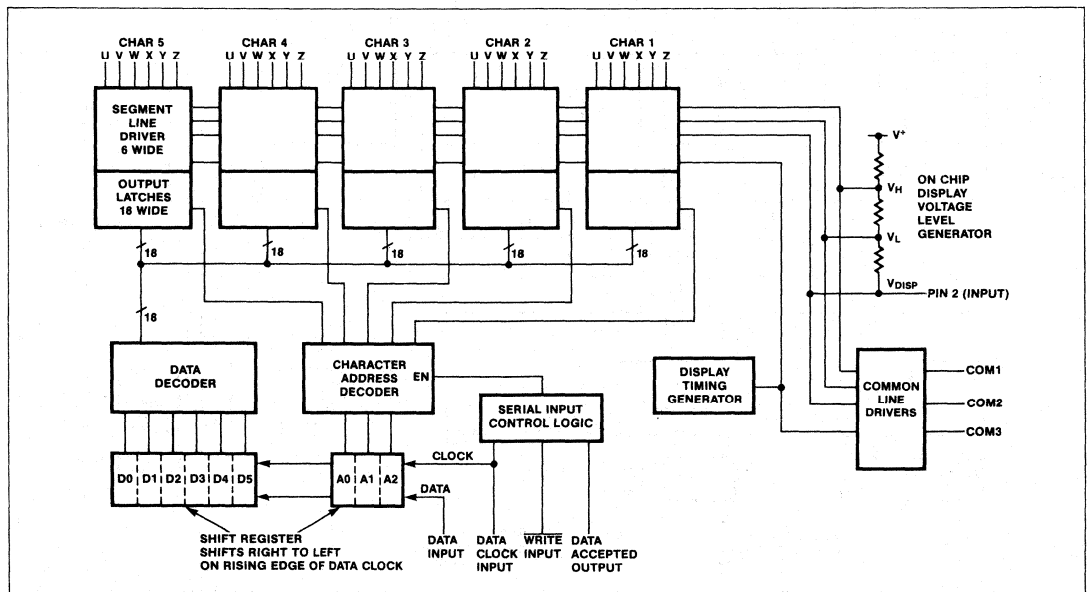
CHAR 5
U V W X Y Z
CHAR 4
U V W X Y Z
CHAR 3
U V W X Y Z
CHAR 2
U V W X Y Z
CHAR 1
U V W X Y Z

SEGMENT LINE DRIVER 6 WIDE

OUTPUT LATCHES 18 WIDE

$V^+$

ON CHIP DISPLAY VOLTAGE LEVEL GENERATOR

$V_H$

$V_L$

$V_{DISP}$

PIN 2 (INPUT)

18
18
18
18
18
18

DATA DECODER

CHARACTER ADDRESS DECODER

EN

DISPLAY TIMING GENERATOR

COMMON LINE DRIVERS

COM1
COM2
COM3

SERIAL INPUT CONTROL LOGIC

D0 D1 D2 D3 D4 D5

A0 A1 A2

CLOCK

DATA

SHIFT REGISTER SHIFTS RIGHT TO LEFT ON RISING EDGE OF DATA CLOCK

DATA INPUT

DATA CLOCK INPUT

$\overline{WRITE}$ INPUT

DATA ACCEPTED OUTPUT